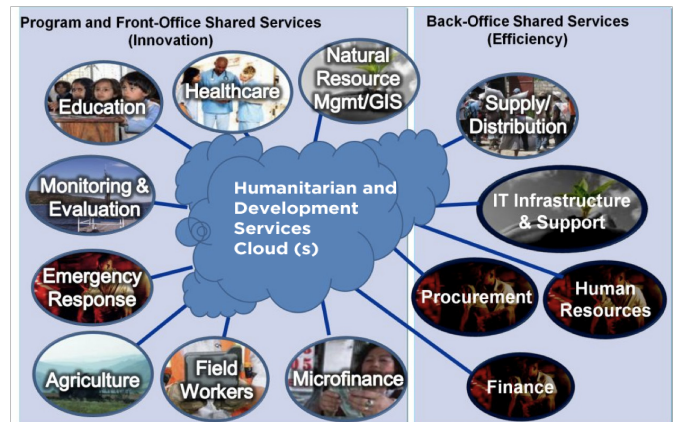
Program and Front-Office Shared Services
(Innovation)

Back-Office Shared Services
(Efficiency)

Education

Healthcare

Natural Resource Mgmt/GIS

Supply/ Distribution

Monitoring & Evaluation

Humanitarian and Development Services Cloud (s)

IT Infrastructure & Support

Emergency Response

Procurement

Human Resources

Agriculture

Field Workers

Microfinance

Finance